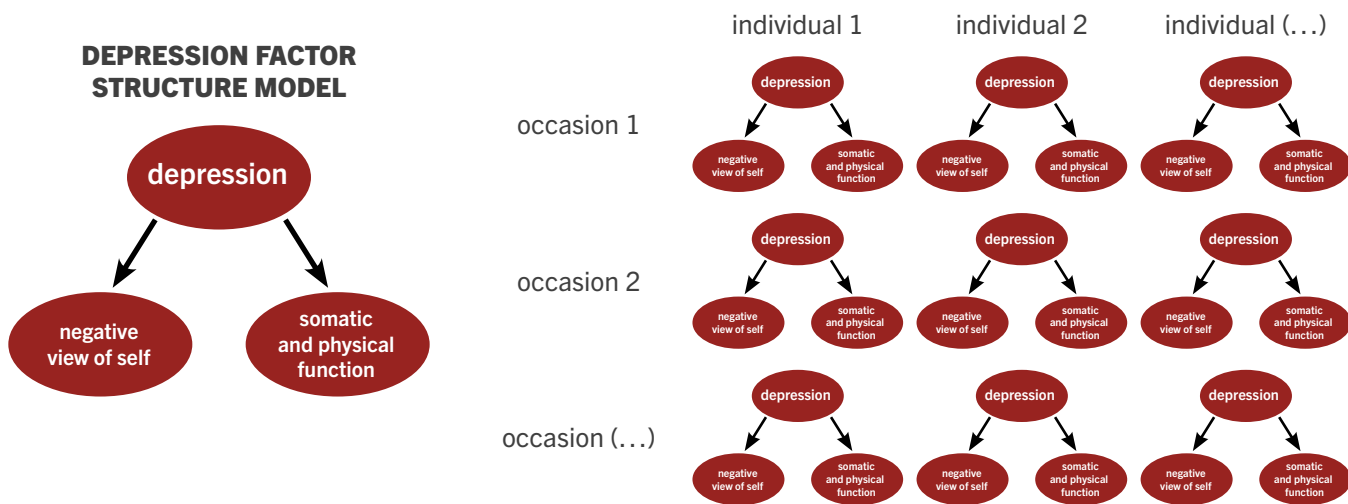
DEPRESSION FACTOR STRUCTURE MODEL

depression

negative view of self

somatic and physical function

individual 1

individual 2

individual (...)

occasion 1

depression

negative view of self

somatic and physical function

depression

negative view of self

somatic and physical function

depression

negative view of self

somatic and physical function

occasion 2

depression

negative view of self

somatic and physical function

depression

negative view of self

somatic and physical function

depression

negative view of self

somatic and physical function

occasion (...)

depression

negative view of self

somatic and physical function

depression

negative view of self

somatic and physical function

depression

negative view of self

somatic and physical function